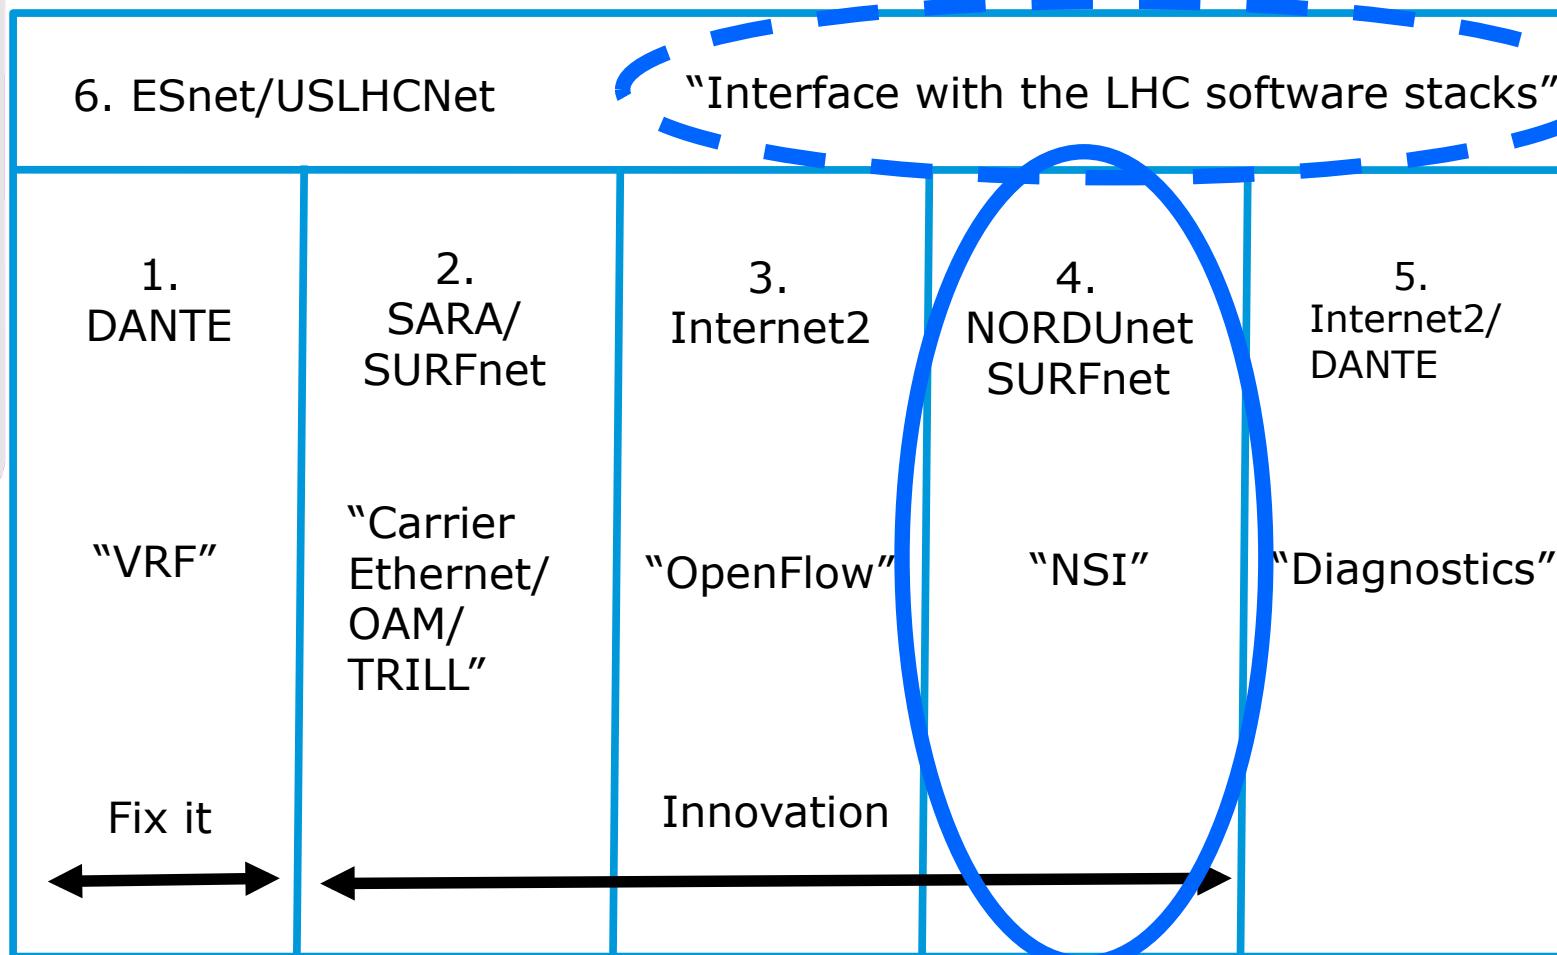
6. ESnet/USLHCNet

"Interface with the LHC software stacks"

| 1. DANTE | 2. SARA/ SURFnet | 3. Internet2 | 4. NORDUnet SURFnet | 5. Internet2/ DANTE |
|---|---|---|---|---|
| "VRF" | "Carrier Ethernet/ OAM/ TRILL" | "OpenFlow" | "NSI" | "Diagnostics" |
| Fix it | | Innovation | | |